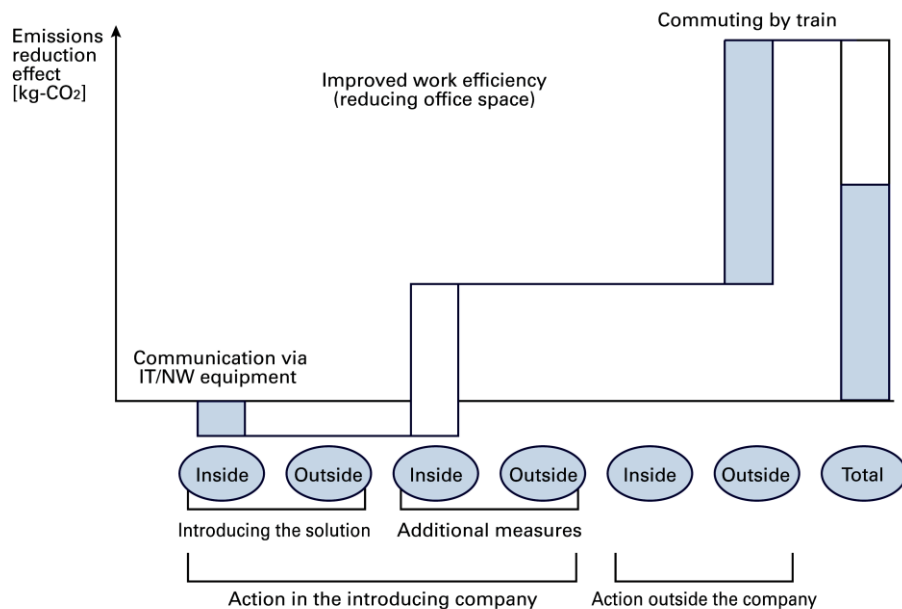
Emissions reduction effect [kg-$CO_2$]

Commuting by train

Improved work efficiency (reducing office space)

Communication via IT/NW equipment

Inside

Outside

Inside

Outside

Inside

Outside

Total

Introducing the solution

Additional measures

Action in the introducing company

Action outside the company